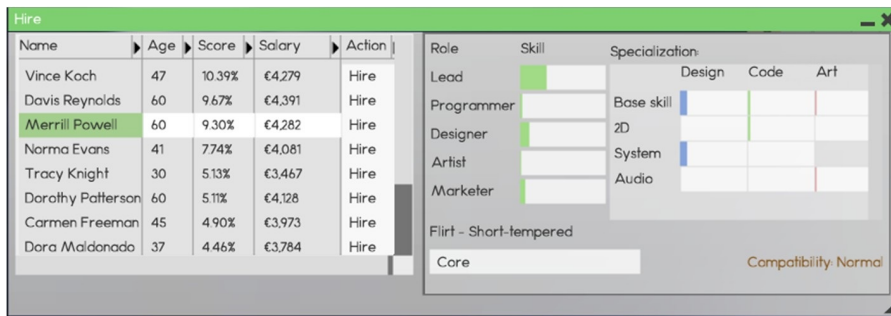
Hire

| Name | Age | Score | Salary | Action |
|---|---|---|---|---|
| Vince Koch | 47 | 10.39% | €4,279 | Hire |
| Davis Reynolds | 60 | 9.67% | €4,391 | Hire |
| Merrill Powell | 60 | 9.30% | €4,282 | Hire |
| Norma Evans | 41 | 7.74% | €4,081 | Hire |
| Tracy Knight | 30 | 5.13% | €3,467 | Hire |
| Dorothy Patterson | 60 | 5.11% | €4,128 | Hire |
| Carmen Freeman | 45 | 4.90% | €3,973 | Hire |
| Dora Maldonado | 37 | 4.46% | €3,784 | Hire |

Role Skill
Lead
Programmer
Designer
Artist
Marketer

Specialization:

| | Design | Code | Art |
|---|---|---|---|
| Base skill | | | |
| 2D | | | |
| System | | | |
| Audio | | | |

Flirt - Short-tempered

Core

Compatibility: Normal